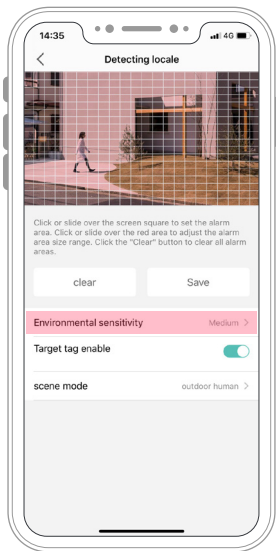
14:35
4G

Detecting locale

Click or slide over the screen square to set the alarm area. Click or slide over the red area to adjust the alarm area size range. Click the "Clear" button to clear all alarm areas.

clear

Save

Environmental sensitivity
Medium

Target tag enable

scene mode
outdoor human